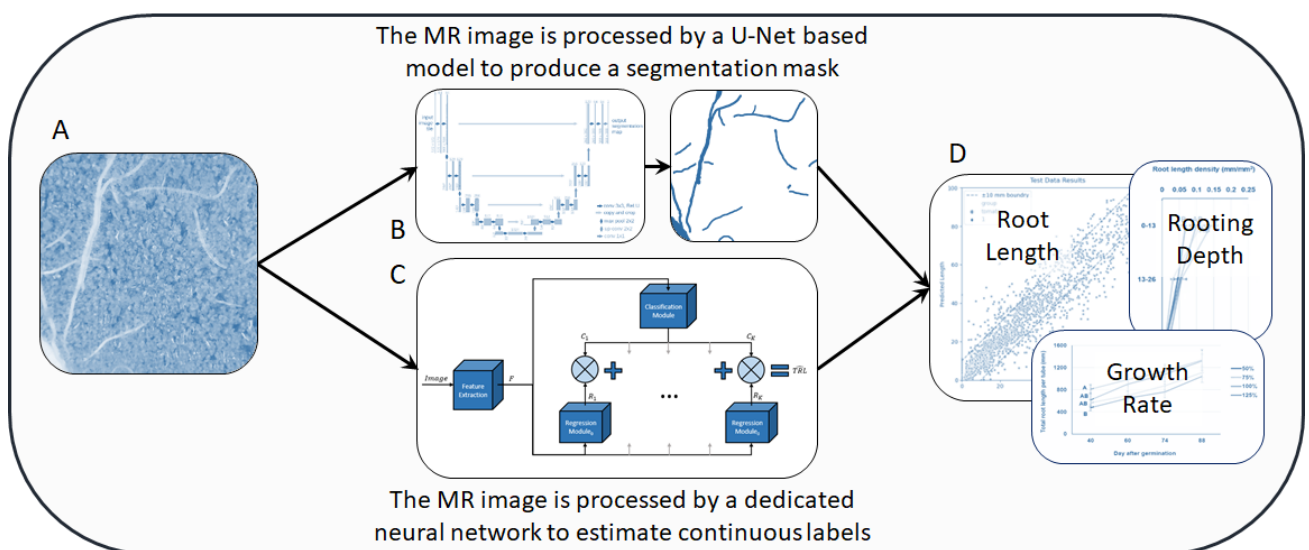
The MR image is processed by a U-Net based model to produce a segmentation mask

A

B

C

D

input image tile

output segmentation map

conv 3x3, ReLU
copy and crop
max pool 2x2
up-conv 2x2
conv 1x1

Classification Module

$C_1$

$C_K$

$Image$

Feature Extraction

$F$

$R_1$

$R_K$

$\widehat{TRL}$

Regression Module$_1$

...

Regression Module$_K$

Test Data Results

Root Length

Predicted Length

Root length density (mm/mm$^3$)

0 0.05 0.1 0.15 0.2 0.25

0-13

13-26

Rooting Depth

Growth Rate

Total root length per tube (mm)

1600
1200
800
400
0

A
AB
AB
B

50%
75%
100%
125%

40 60 74 88

Day after germination

The MR image is processed by a dedicated neural network to estimate continuous labels